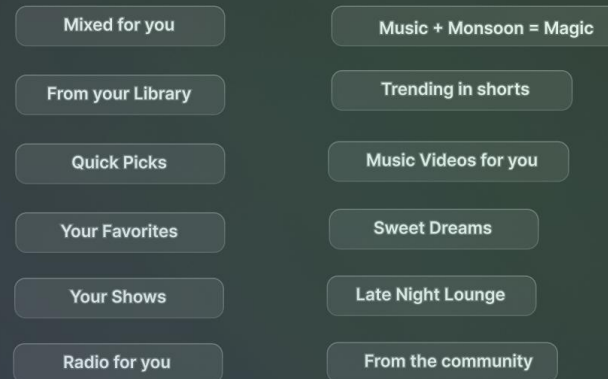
Mixed for you

From your Library

Quick Picks

Your Favorites

Your Shows

Radio for you

Music + Monsoon = Magic

Trending in shorts

Music Videos for you

Sweet Dreams

Late Night Lounge

From the community